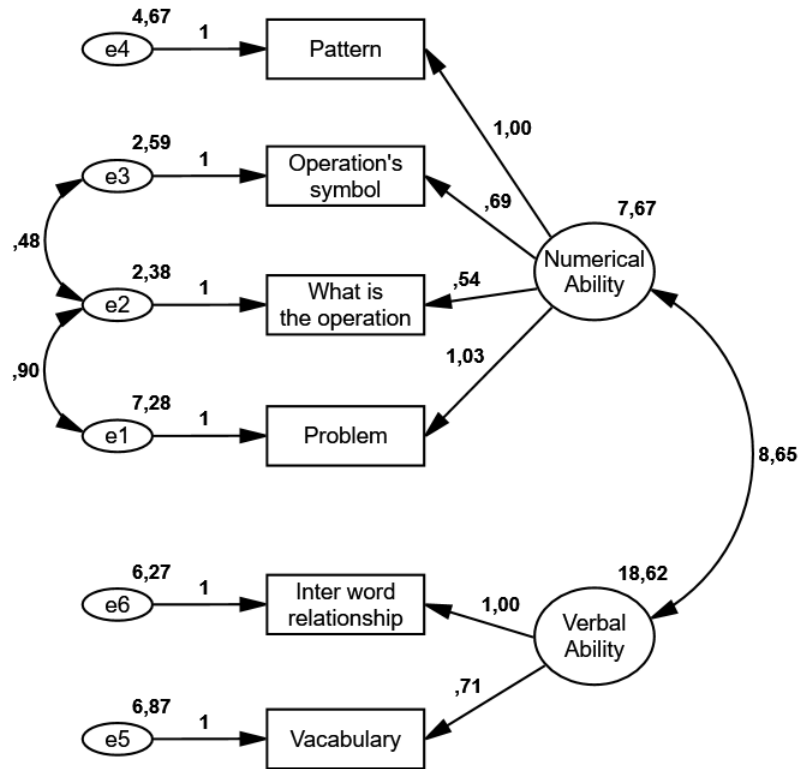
4,67
e4
1
Pattern

2,59
e3
1
Operation's symbol

,48

2,38
e2
1
What is the operation

,90

7,28
e1
1
Problem

1,00
,69
7,67
Numerical Ability
,54
1,03

8,65

6,27
e6
1
Inter word relationship

18,62
1,00
Verbal Ability
,71

6,87
e5
1
Vacabulary